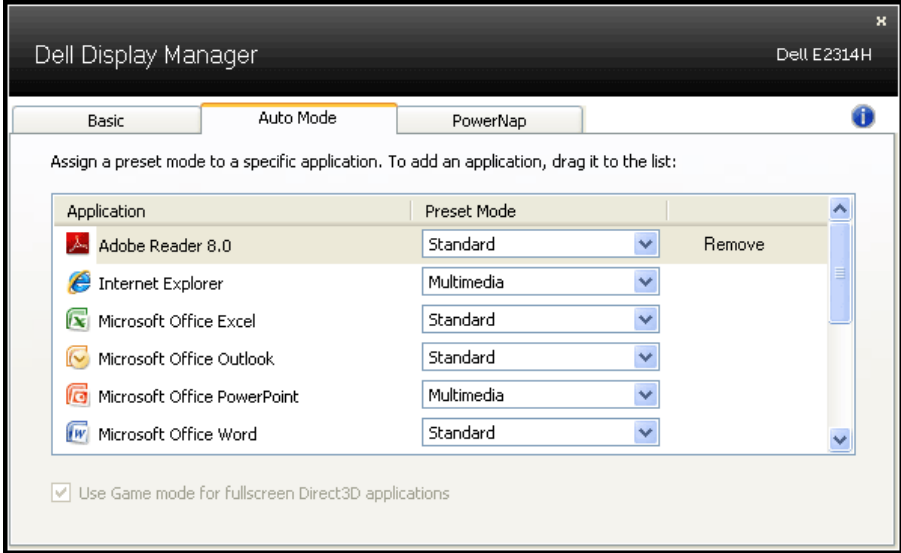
Dell Display Manager

Dell E2314H

Basic | Auto Mode | PowerNap

Assign a preset mode to a specific application. To add an application, drag it to the list:

| Application | Preset Mode | |
|---|---|---|
| Adobe Reader 8.0 | Standard | Remove |
| Internet Explorer | Multimedia | |
| Microsoft Office Excel | Standard | |
| Microsoft Office Outlook | Standard | |
| Microsoft Office PowerPoint | Multimedia | |
| Microsoft Office Word | Standard | |

Use Game mode for fullscreen Direct3D applications